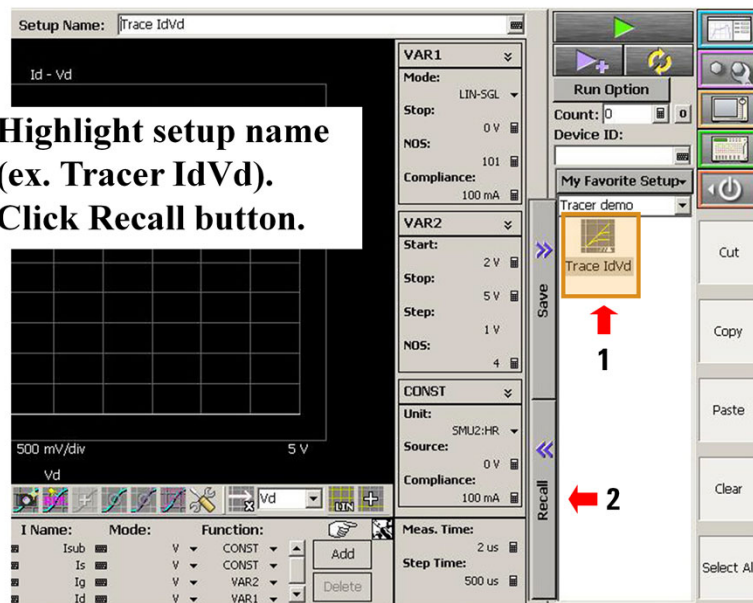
Setup Name: Trace IdVd

Id - Vd

Highlight setup name (ex. Tracer IdVd). Click Recall button.

500 mV/div
5 V
Vd

Vd

VAR1
Mode:
LIN-SGL
Stop:
0 V
NOS:
101
Compliance:
100 mA

VAR2
Start:
2 V
Stop:
5 V
Step:
1 V
NOS:
4

CONST
Unit:
SMU2:HR
Source:
0 V
Compliance:
100 mA

Meas. Time:
2 us
Step Time:
500 us

| I Name: | Mode: | Function: |
|---|---|---|
| Isub | V | CONST |
| Is | V | CONST |
| Ig | V | VAR2 |
| Id | V | VAR1 |

Add
Delete

Save
Recall

Run Option
Count: 0
0
Device ID:
My Favorite Setup
Tracer demo
Trace IdVd

1
2

Cut
Copy
Paste
Clear
Select Al